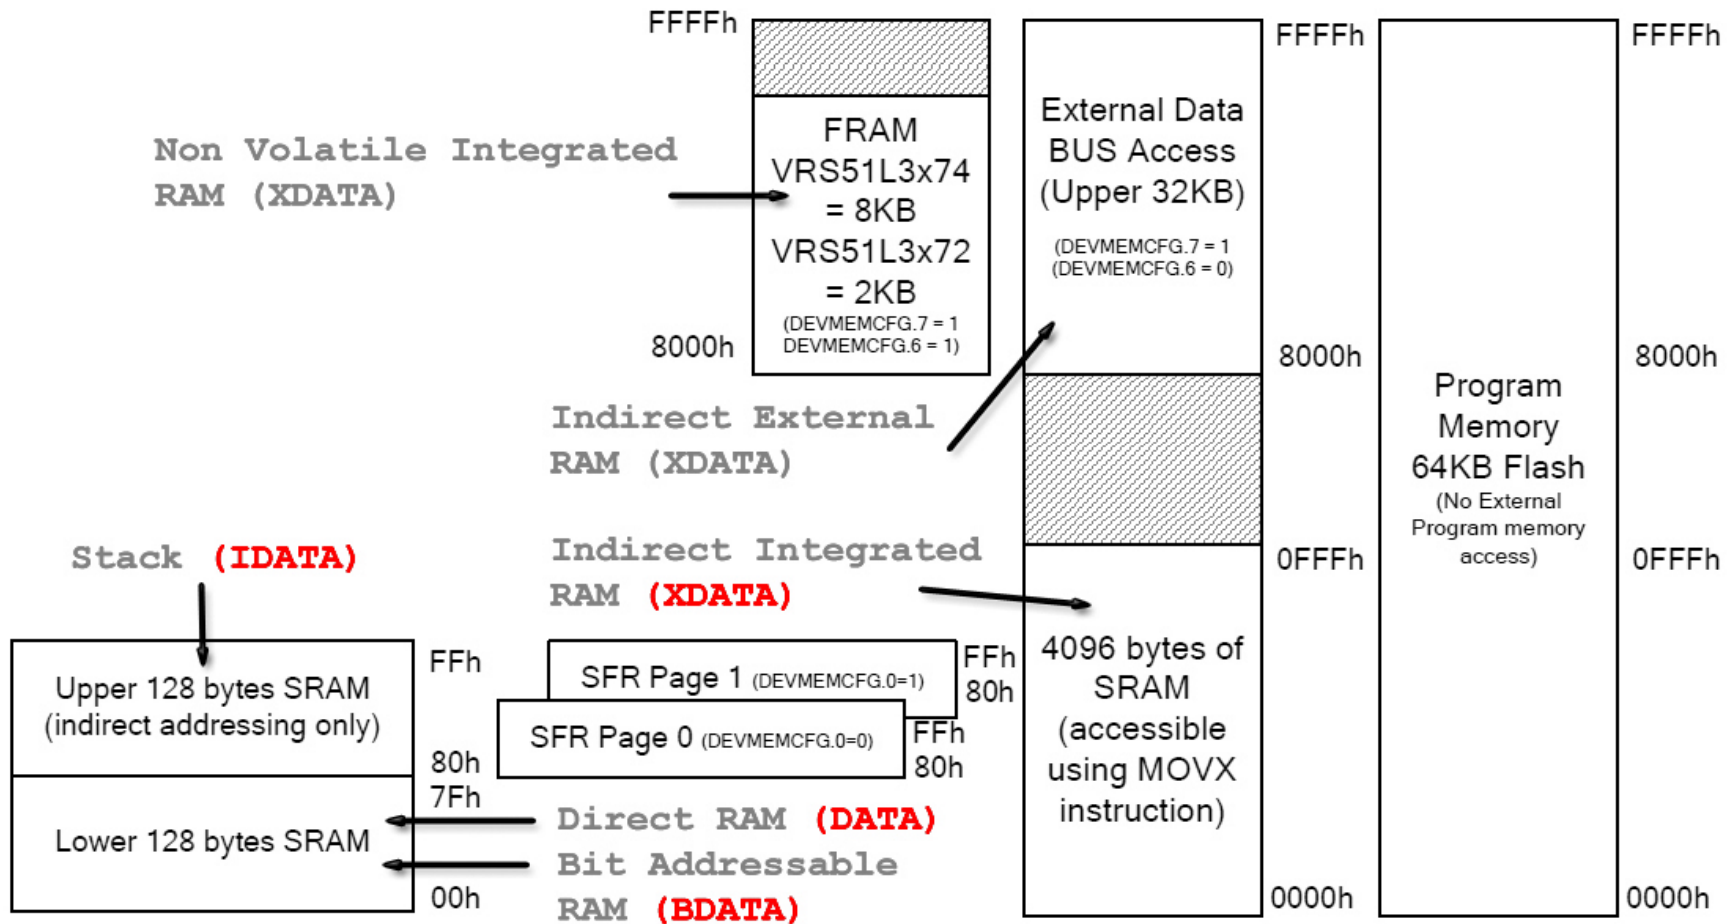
FFFFh

FRAM
VRS51L3x74
= 8KB
VRS51L3x72
= 2KB
(DEVMEMCFG.7 = 1
DEVMEMCFG.6 = 1)

8000h

Non Volatile Integrated RAM (XDATA)

External Data BUS Access (Upper 32KB)
(DEVMEMCFG.7 = 1
(DEVMEMCFG.6 = 0)

FFFFh

8000h

0FFFh

0000h

Program Memory 64KB Flash
(No External Program memory access)

FFFFh

8000h

0FFFh

0000h

Indirect External RAM (XDATA)

Indirect Integrated RAM (XDATA)

Stack (IDATA)

Upper 128 bytes SRAM (indirect addressing only)

FFh

80h

7Fh

Lower 128 bytes SRAM

00h

SFR Page 1 (DEVMEMCFG.0=1)

FFh

80h

SFR Page 0 (DEVMEMCFG.0=0)

FFh

80h

4096 bytes of SRAM (accessible using MOVX instruction)

Direct RAM (DATA)

Bit Addressable RAM (BDATA)